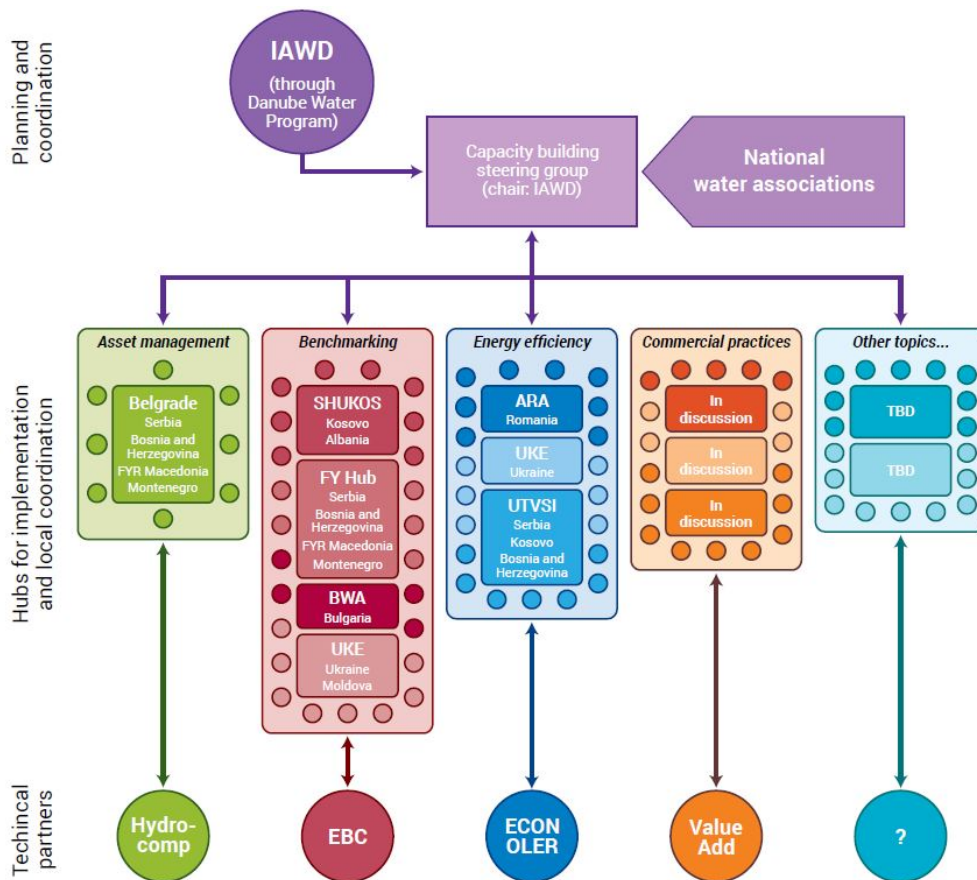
Planning and coordination

IAWD (through Danube Water Program)

Capacity building steering group (chair: IAWD)

National water associations

Hubs for implementation and local coordination

Asset management

Belgrade
Serbia
Bosnia and Herzegovina
FYR Macedonia
Montenegro

Benchmarking

SHUKOS
Kosovo
Albania

FY Hub
Serbia
Bosnia and Herzegovina
FYR Macedonia
Montenegro

BWA
Bulgaria

UKE
Ukraine
Moldova

Energy efficiency

ARA
Romania

UKE
Ukraine

UTVSI
Serbia
Kosovo
Bosnia and Herzegovina

Commercial practices

In discussion

In discussion

In discussion

Other topics...

TBD

TBD

Techincal partners

Hydro-comp

EBC

ECON OLER

Value Add

?